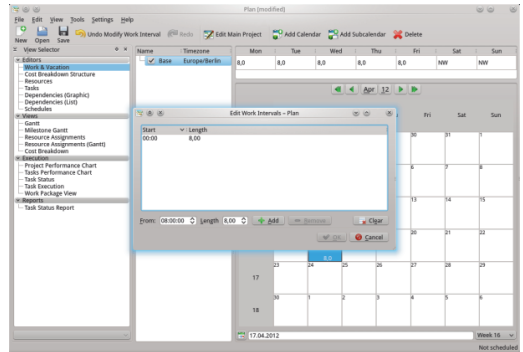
Plan [modified]

File Edit View Tools Settings Help

New Open Save Undo Modify Work Interval Redo Edit Main Project Add Calendar Add Subcalendar Delete

View Selector
Editors
Work & Vacation
Cost Breakdown Structure
Resources
Tasks
Dependencies (Graphic)
Dependencies (List)
Schedules
Views
Gantt
Milestone Gantt
Resource Assignments
Resource Assignments (Gantt)
Cost Breakdown
Execution
Project Performance Chart
Tasks Performance Chart
Task Status
Task Execution
Work Package View
Reports
Task Status Report

| Name | Timezone |
|---|---|
| Base | Europe/Berlin |

| Mon | Tue | Wed | Thu | Fri | Sat | Sun |
|---|---|---|---|---|---|---|
| 8,0 | 8,0 | 8,0 | 8,0 | 8,0 | NW | NW |

Apr 12

Fri Sat Sun

Edit Work Intervals – Plan

| Start | Length |
|---|---|
| 00:00 | 8,00 |

From: 08:00:00 Length 8,00 Add Remove Clear

OK Cancel

30 31 1
6 7 8
13 14 15
20 21 22
17 23 24 25 26 27 28 29
18 30 1 2 3 4 5 6
8,0

17.04.2012 Week 16

Not scheduled